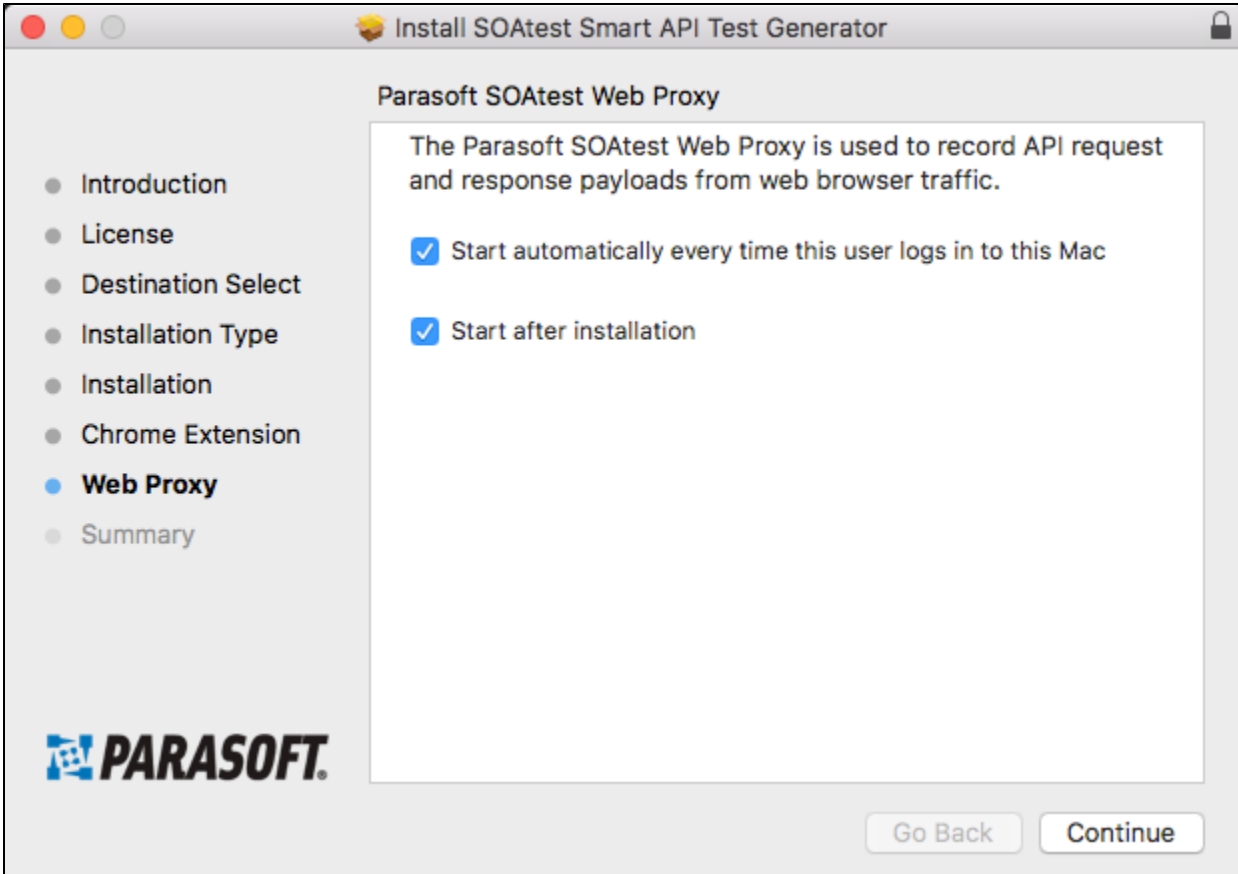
Install SOAtest Smart API Test Generator

Parasoft SOAtest Web Proxy

Introduction
License
Destination Select
Installation Type
Installation
Chrome Extension
Web Proxy
Summary

The Parasoft SOAtest Web Proxy is used to record API request and response payloads from web browser traffic.

Start automatically every time this user logs in to this Mac

Start after installation

PARASOFT.

Go Back
Continue